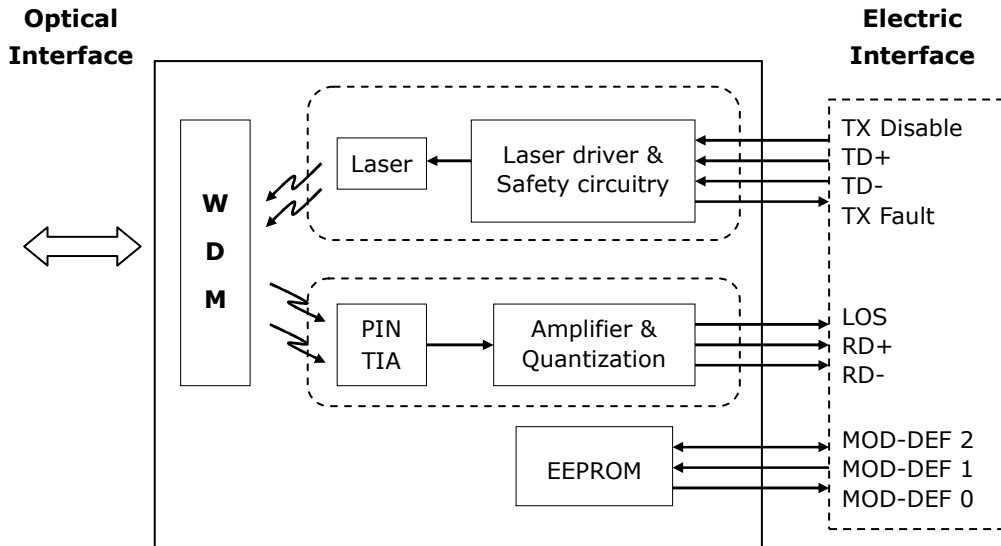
Optical Interface

Electric Interface

W
D
M

Laser

Laser driver & Safety circuitry

TX Disable
TD+
TD-
TX Fault

PIN
TIA

Amplifier & Quantization

LOS
RD+
RD-

EEPROM

MOD-DEF 2
MOD-DEF 1
MOD-DEF 0